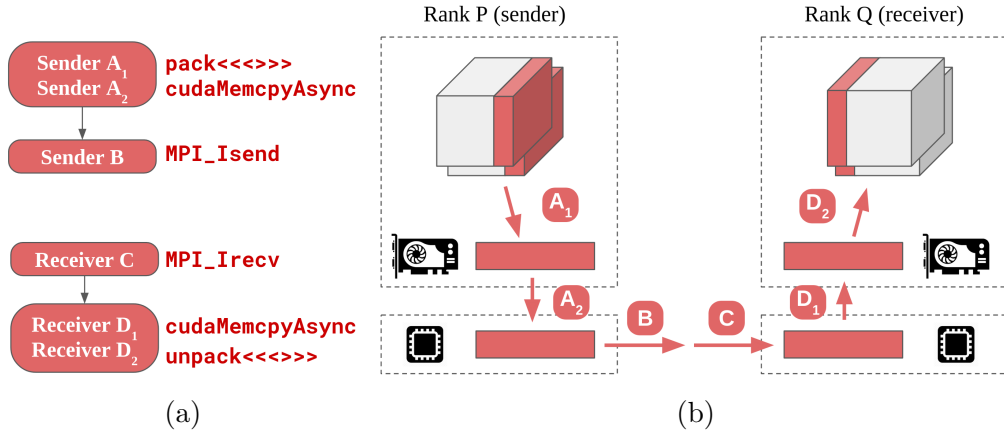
Sender $A_1$
Sender $A_2$

pack<<<>>>
cudaMemcpyAsync

Sender B

MPI_Isend

Receiver C

MPI_Irecv

Receiver $D_1$
Receiver $D_2$

cudaMemcpyAsync
unpack<<<>>>

(a)

Rank P (sender)

Rank Q (receiver)

$A_1$

$A_2$

B

C

$D_1$

$D_2$

(b)